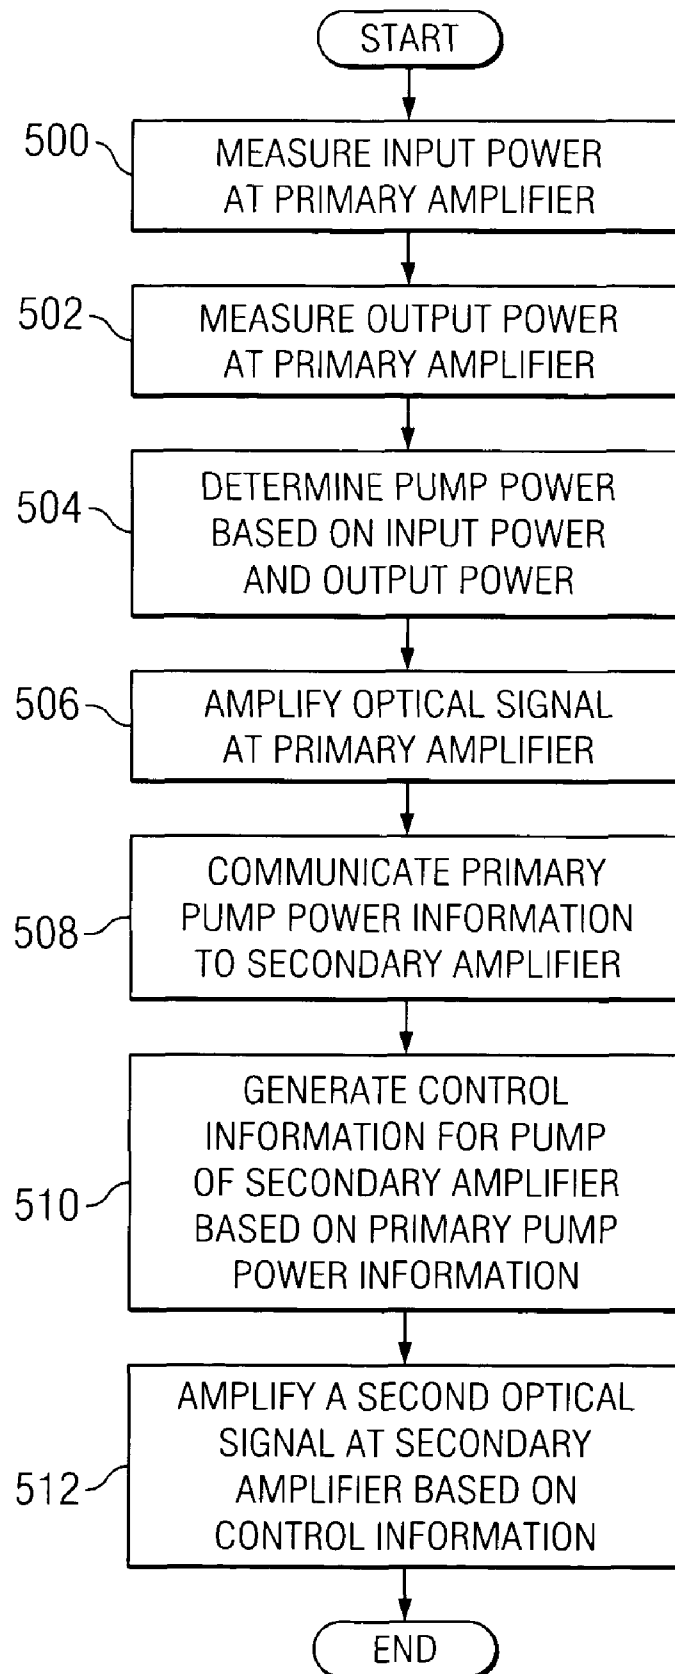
START

500 MEASURE INPUT POWER AT PRIMARY AMPLIFIER

502 MEASURE OUTPUT POWER AT PRIMARY AMPLIFIER

504 DETERMINE PUMP POWER BASED ON INPUT POWER AND OUTPUT POWER

506 AMPLIFY OPTICAL SIGNAL AT PRIMARY AMPLIFIER

508 COMMUNICATE PRIMARY PUMP POWER INFORMATION TO SECONDARY AMPLIFIER

510 GENERATE CONTROL INFORMATION FOR PUMP OF SECONDARY AMPLIFIER BASED ON PRIMARY PUMP POWER INFORMATION

512 AMPLIFY A SECOND OPTICAL SIGNAL AT SECONDARY AMPLIFIER BASED ON CONTROL INFORMATION

END